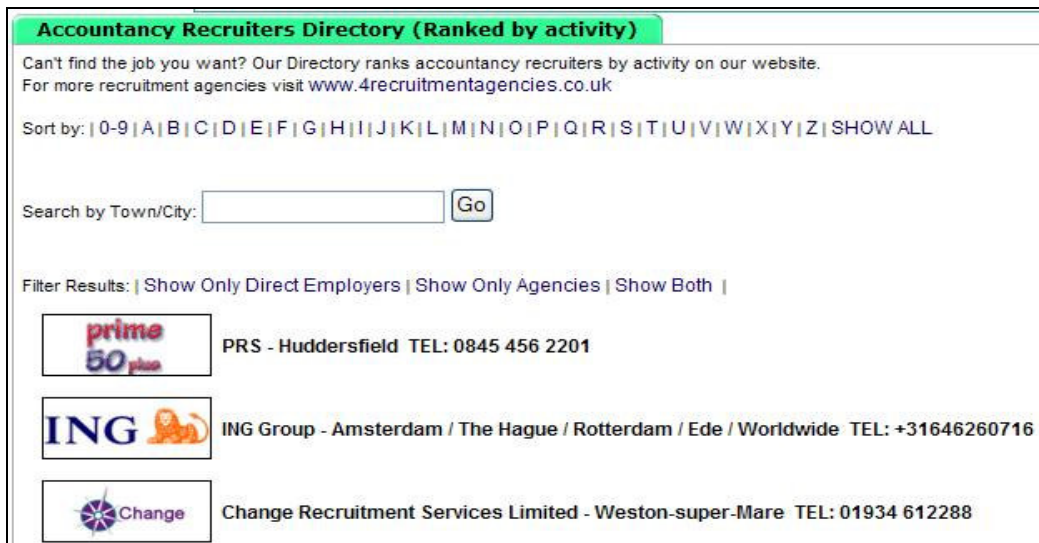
Accountancy Recruiters Directory (Ranked by activity)

Can't find the job you want? Our Directory ranks accountancy recruiters by activity on our website. For more recruitment agencies visit www.4recruitmentagencies.co.uk

Sort by: | 0-9 | A | B | C | D | E | F | G | H | I | J | K | L | M | N | O | P | Q | R | S | T | U | V | W | X | Y | Z | SHOW ALL

Search by Town/City: Go

Filter Results: | Show Only Direct Employers | Show Only Agencies | Show Both |

prime 50 plus

PRS - Huddersfield TEL: 0845 456 2201

ING

ING Group - Amsterdam / The Hague / Rotterdam / Ede / Worldwide TEL: +31646260716

Change

Change Recruitment Services Limited - Weston-super-Mare TEL: 01934 612288